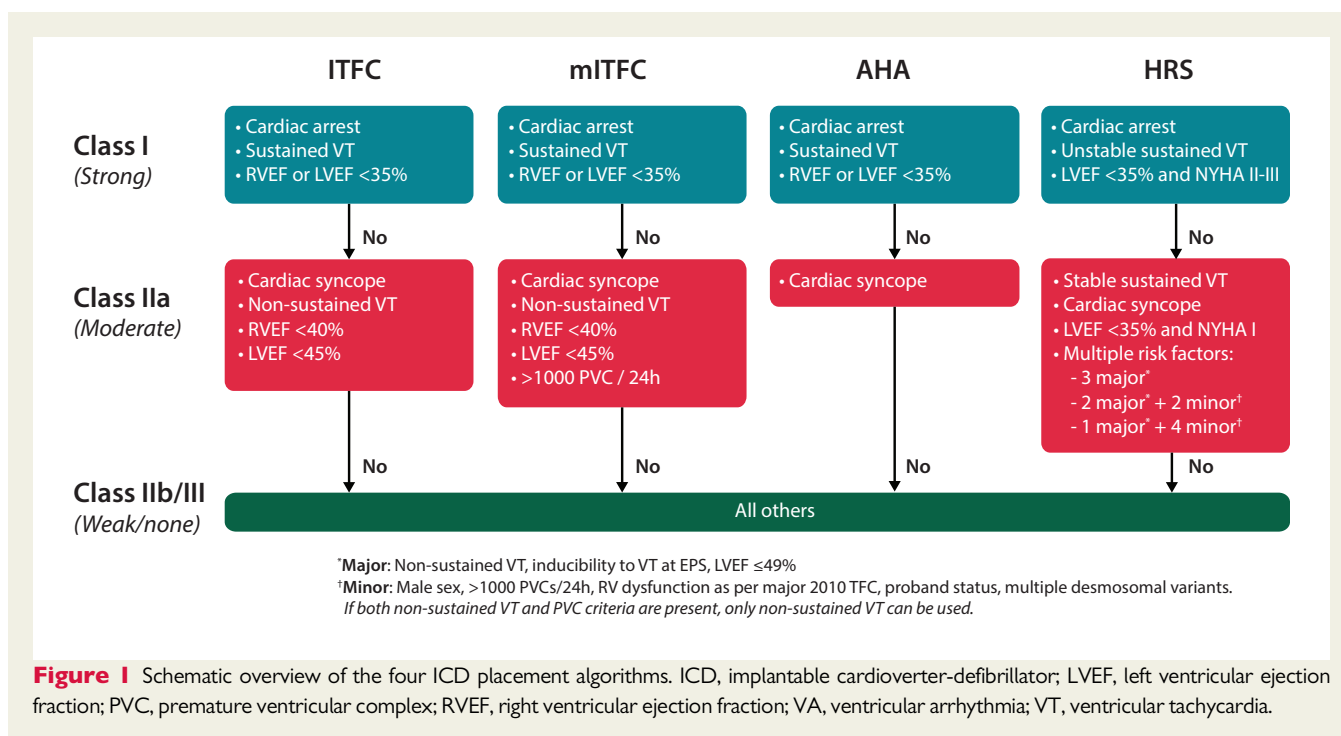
ITFC

mITFC

AHA

HRS

Class I
(Strong)

• Cardiac arrest
• Sustained VT
• RVEF or LVEF <35%

• Cardiac arrest
• Sustained VT
• RVEF or LVEF <35%

• Cardiac arrest
• Sustained VT
• RVEF or LVEF <35%

• Cardiac arrest
• Unstable sustained VT
• LVEF <35% and NYHA II-III

No

No

No

No

Class IIa
(Moderate)

• Cardiac syncope
• Non-sustained VT
• RVEF <40%
• LVEF <45%

• Cardiac syncope
• Non-sustained VT
• RVEF <40%
• LVEF <45%
• >1000 PVC / 24h

• Cardiac syncope

• Stable sustained VT
• Cardiac syncope
• LVEF <35% and NYHA I
• Multiple risk factors:
- 3 major*
- 2 major* + 2 minor†
- 1 major* + 4 minor†

No

No

No

No

Class IIb/III
(Weak/none)

All others

*Major: Non-sustained VT, inducibility to VT at EPS, LVEF ≤49%
†Minor: Male sex, >1000 PVCs/24h, RV dysfunction as per major 2010 TFC, proband status, multiple desmosomal variants.
If both non-sustained VT and PVC criteria are present, only non-sustained VT can be used.

Figure 1 Schematic overview of the four ICD placement algorithms. ICD, implantable cardioverter-defibrillator; LVEF, left ventricular ejection fraction; PVC, premature ventricular complex; RVEF, right ventricular ejection fraction; VA, ventricular arrhythmia; VT, ventricular tachycardia.